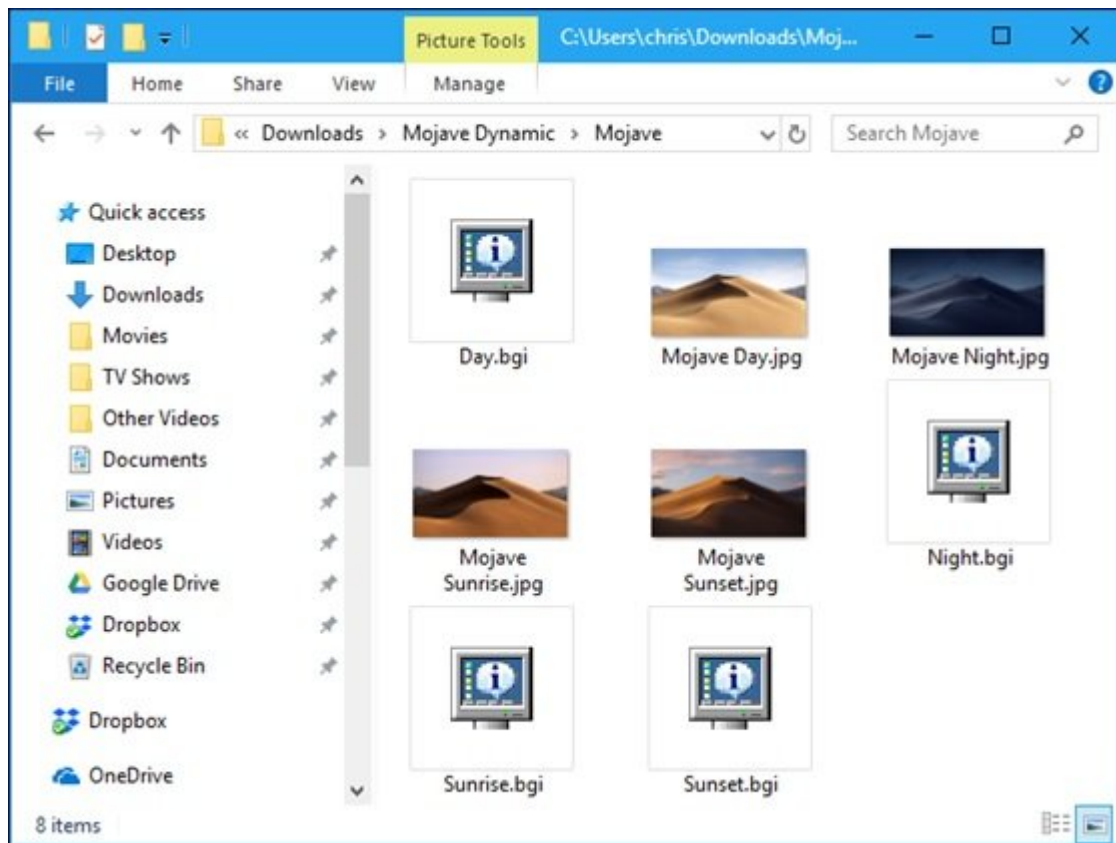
Picture Tools
C:\Users\chris\Downloads\Moj...
File
Home
Share
View
Manage
« Downloads > Mojave Dynamic > Mojave
Search Mojave
Quick access
Desktop
Downloads
Movies
TV Shows
Other Videos
Documents
Pictures
Videos
Google Drive
Dropbox
Recycle Bin
Dropbox
OneDrive
Day.bgi
Mojave Day.jpg
Mojave Night.jpg
Mojave Sunrise.jpg
Mojave Sunset.jpg
Night.bgi
Sunrise.bgi
Sunset.bgi
8 items